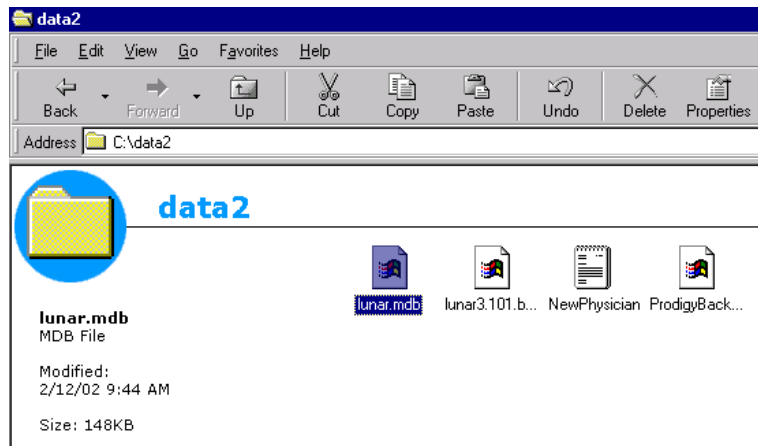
data2

File Edit View Go Favorites Help

Back Forward Up Cut Copy Paste Undo Delete Properties

Address C:\data2

data2

lunar.mdb
MDB File

Modified:
2/12/02 9:44 AM

Size: 148KB

lunar.mdb lunar3.101.b... NewPhysician ProdigyBack...